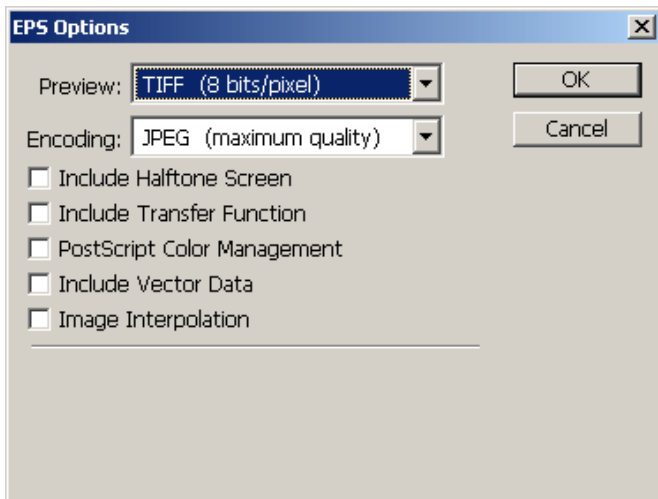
EPS Options

Preview: TIFF (8 bits/pixel)

Encoding: JPEG (maximum quality)

Include Halftone Screen

Include Transfer Function

PostScript Color Management

Include Vector Data

Image Interpolation

OK

Cancel